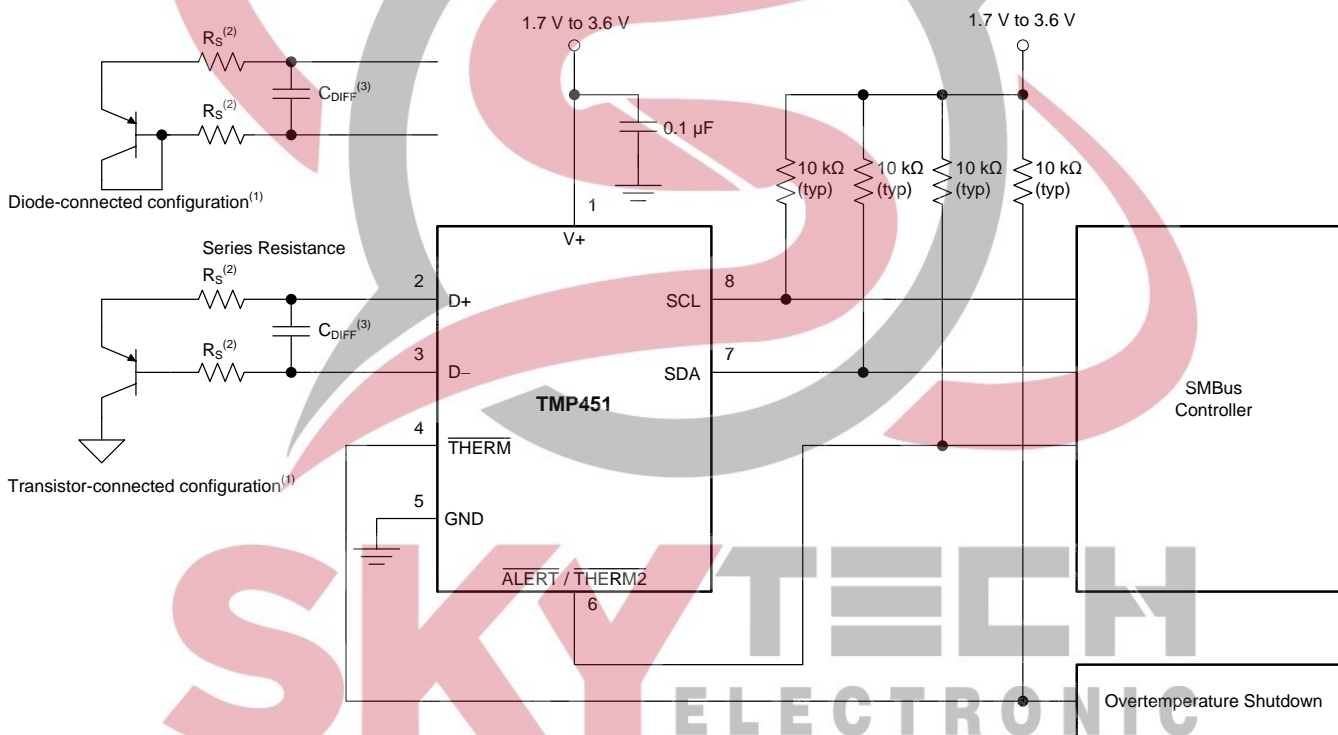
1.7 V to 3.6 V

1.7 V to 3.6 V

$R_S^{(2)}$

$C_{DIFF}^{(3)}$

$R_S^{(2)}$

0.1 µF

10 kΩ (typ)

10 kΩ (typ)

10 kΩ (typ)

10 kΩ (typ)

Diode-connected configuration$^{(1)}$

1

V+

Series Resistance

$R_S^{(2)}$

2

D+

8

SCL

$C_{DIFF}^{(3)}$

$R_S^{(2)}$

3

D–

7

SDA

SMBus Controller

TMP451

4

$\overline{THERM}$

Transistor-connected configuration$^{(1)}$

5

GND

$\overline{ALERT}$ / $\overline{THERM2}$

6

SKY TECH ELECTRONIC

Overtemperature Shutdown